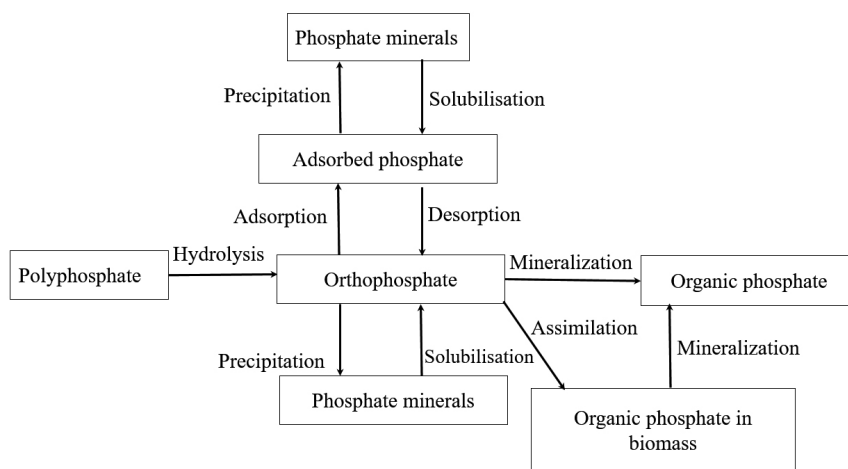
Phosphate minerals

Precipitation

Solubilisation

Adsorbed phosphate

Adsorption

Desorption

Polyphosphate

Hydrolysis

Orthophosphate

Mineralization

Organic phosphate

Assimilation

Mineralization

Precipitation

Solubilisation

Phosphate minerals

Organic phosphate in biomass